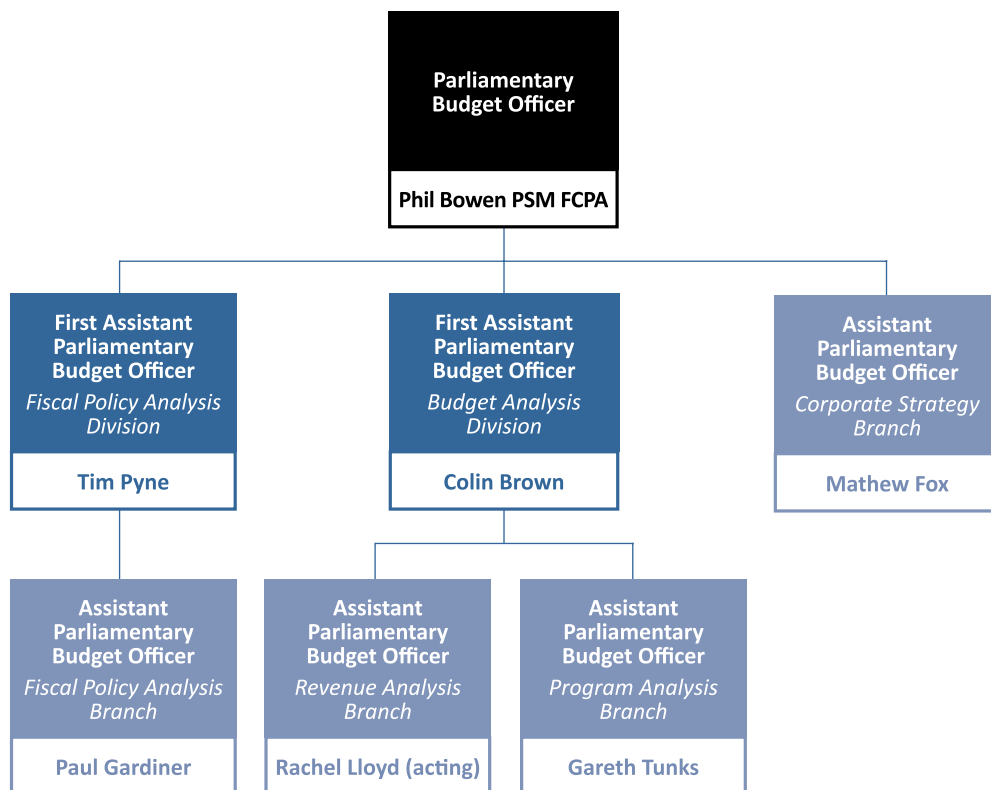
Parliamentary Budget Officer

Phil Bowen PSM FCPA

First Assistant Parliamentary Budget Officer
*Fiscal Policy Analysis Division*

Tim Pyne

First Assistant Parliamentary Budget Officer
*Budget Analysis Division*

Colin Brown

Assistant Parliamentary Budget Officer
*Corporate Strategy Branch*

Mathew Fox

Assistant Parliamentary Budget Officer
*Fiscal Policy Analysis Branch*

Paul Gardiner

Assistant Parliamentary Budget Officer
*Revenue Analysis Branch*

Rachel Lloyd (acting)

Assistant Parliamentary Budget Officer
*Program Analysis Branch*

Gareth Tunks